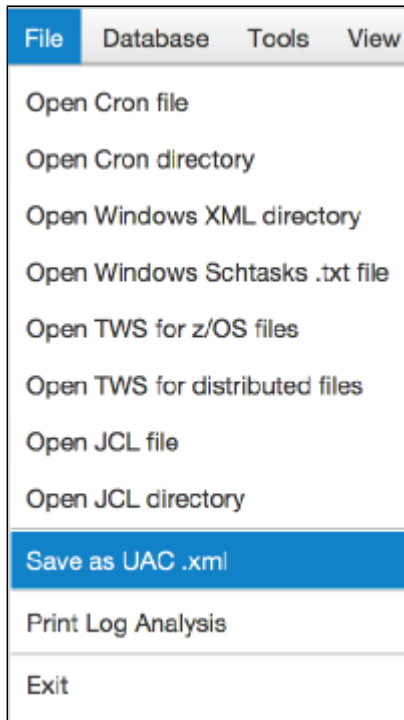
File Database Tools View

Open Cron file

Open Cron directory

Open Windows XML directory

Open Windows Schtasks .txt file

Open TWS for z/OS files

Open TWS for distributed files

Open JCL file

Open JCL directory

Save as UAC .xml

Print Log Analysis

Exit